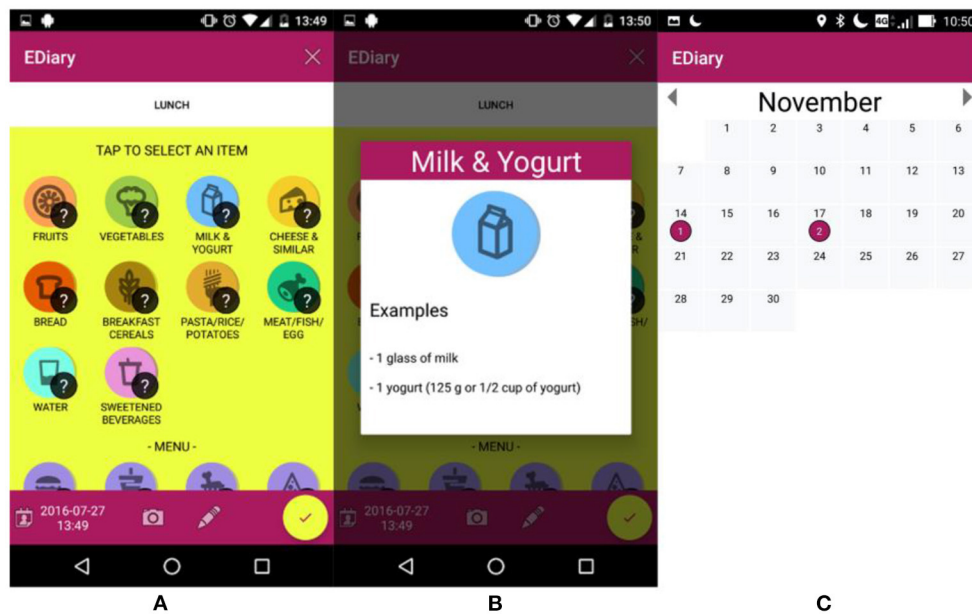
13:49

EDiary

LUNCH

TAP TO SELECT AN ITEM

FRUITS
VEGETABLES
MILK & YOGURT
CHEESE & SIMILAR
BREAD
BREAKFAST CEREALS
PASTA/RICE/ POTATOES
MEAT/FISH/ EGG
WATER
SWEETENED BEVERAGES

- MENU -

2016-07-27
13:49

A

13:50

EDiary

LUNCH

Milk & Yogurt

Examples

- 1 glass of milk

- 1 yogurt (125 g or 1/2 cup of yogurt)

- MENU -

2016-07-27
13:49

B

10:50

EDiary

November

| | 1 | 2 | 3 | 4 | 5 | 6 |
|---|---|---|---|---|---|---|
| 7 | 8 | 9 | 10 | 11 | 12 | 13 |
| 14 1 | 15 | 16 | 17 2 | 18 | 19 | 20 |
| 21 | 22 | 23 | 24 | 25 | 26 | 27 |
| 28 | 29 | 30 | | | | |

C